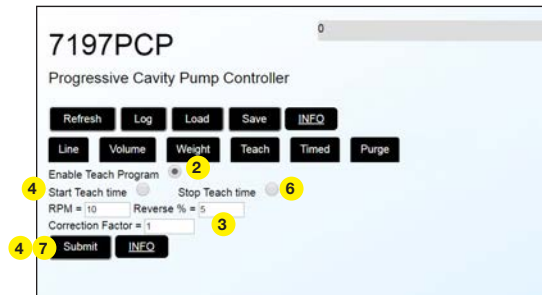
0

7197PCP

Progressive Cavity Pump Controller

Refresh Log Load Save INFO

Line Volume Weight Teach Timed Purge

Enable Teach Program 2

4 Start Teach time Stop Teach time 6

RPM = 10 Reverse % = 5

3

Correction Factor = 1

4 7 Submit INFO